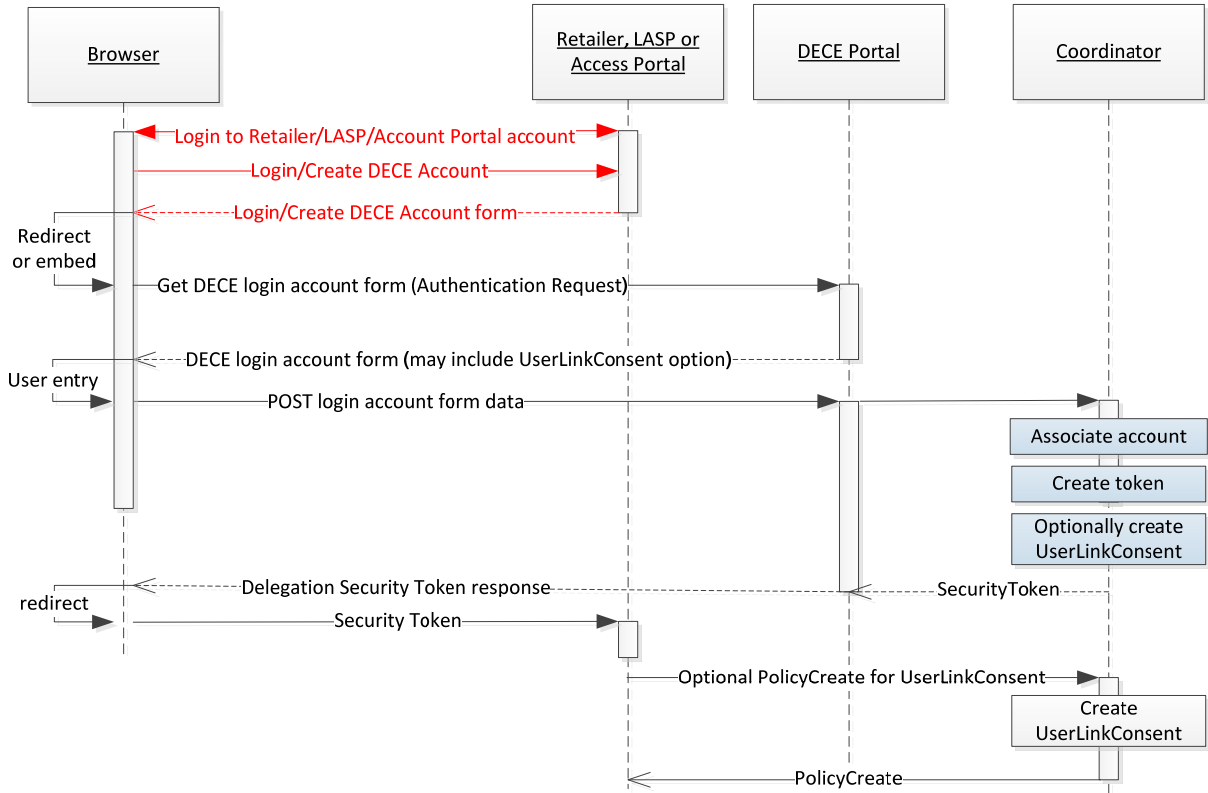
Browser

Retailer, LASP or Access Portal

DECE Portal

Coordinator

Login to Retailer/LASP/Account Portal account

Login/Create DECE Account

Login/Create DECE Account form

Redirect or embed

Get DECE login account form (Authentication Request)

DECE login account form (may include UserLinkConsent option)

User entry

POST login account form data

Associate account

Create token

Optionally create UserLinkConsent

Delegation Security Token response

SecurityToken

redirect

Security Token

Optional PolicyCreate for UserLinkConsent

Create UserLinkConsent

PolicyCreate